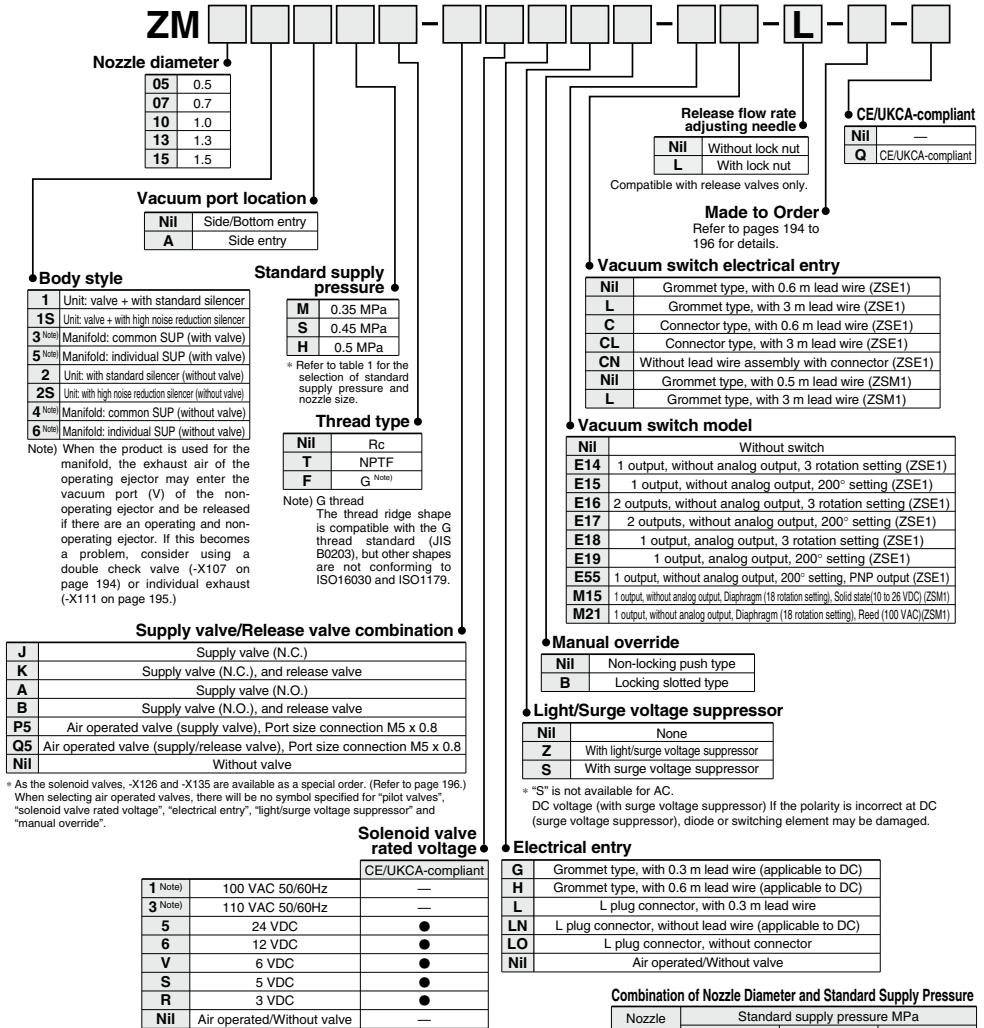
ZM - - L -

Nozzle diameter

| 05 | 0.5 |
|---|---|
| 07 | 0.7 |
| 10 | 1.0 |
| 13 | 1.3 |
| 15 | 1.5 |

Vacuum port location

| Nil | Side/Bottom entry |
|---|---|
| A | Side entry |

Body style

| 1 | Unit: valve + with standard silencer |
|---|---|
| 1S | Unit: valve + with high noise reduction silencer |
| 3 Note) | Manifold: common SUP (with valve) |
| 5 Note) | Manifold: individual SUP (with valve) |
| 2 | Unit: with standard silencer (without valve) |
| 2S | Unit: with high noise reduction silencer (without valve) |
| 4 Note) | Manifold: common SUP (without valve) |
| 6 Note) | Manifold: individual SUP (without valve) |

Note) When the product is used for the manifold, the exhaust air of the operating ejector may enter the vacuum port (V) of the non-operating ejector and be released if there are an operating and non-operating ejector. If this becomes a problem, consider using a double check valve (-X107 on page 194) or individual exhaust (-X111 on page 195.)

Standard supply pressure

| M | 0.35 MPa |
|---|---|
| S | 0.45 MPa |
| H | 0.5 MPa |

* Refer to table 1 for the selection of standard supply pressure and nozzle size.

Thread type

| Nil | Rc |
|---|---|
| T | NPTF |
| F | G Note) |

Note) G thread
The thread ridge shape is compatible with the G thread standard (JIS B0203), but other shapes are not conforming to ISO16030 and ISO1179.

Release flow rate adjusting needle

| Nil | Without lock nut |
|---|---|
| L | With lock nut |

Compatible with release valves only.

CE/UKCA-compliant

| Nil | — |
|---|---|
| Q | CE/UKCA-compliant |

Made to Order
Refer to pages 194 to 196 for details.

Vacuum switch electrical entry

| Nil | Grommet type, with 0.6 m lead wire (ZSE1) |
|---|---|
| L | Grommet type, with 3 m lead wire (ZSE1) |
| C | Connector type, with 0.6 m lead wire (ZSE1) |
| CL | Connector type, with 3 m lead wire (ZSE1) |
| CN | Without lead wire assembly with connector (ZSE1) |
| Nil | Grommet type, with 0.5 m lead wire (ZSM1) |
| L | Grommet type, with 3 m lead wire (ZSM1) |

Vacuum switch model

| Nil | Without switch |
|---|---|
| E14 | 1 output, without analog output, 3 rotation setting (ZSE1) |
| E15 | 1 output, without analog output, 200° setting (ZSE1) |
| E16 | 2 outputs, without analog output, 3 rotation setting (ZSE1) |
| E17 | 2 outputs, without analog output, 200° setting (ZSE1) |
| E18 | 1 output, analog output, 3 rotation setting (ZSE1) |
| E19 | 1 output, analog output, 200° setting (ZSE1) |
| E55 | 1 output, without analog output, 200° setting, PNP output (ZSE1) |
| M15 | 1 output, without analog output, Diaphragm (18 rotation setting), Solid state(10 to 26 VDC) (ZSM1) |
| M21 | 1 output, without analog output, Diaphragm (18 rotation setting), Reed (100 VAC)(ZSM1) |

Manual override

| Nil | Non-locking push type |
|---|---|
| B | Locking slotted type |

Light/Surge voltage suppressor

| Nil | None |
|---|---|
| Z | With light/surge voltage suppressor |
| S | With surge voltage suppressor |

* "S" is not available for AC.
DC voltage (with surge voltage suppressor) If the polarity is incorrect at DC (surge voltage suppressor), diode or switching element may be damaged.

Supply valve/Release valve combination

| J | Supply valve (N.C.) |
|---|---|
| K | Supply valve (N.C.), and release valve |
| A | Supply valve (N.O.) |
| B | Supply valve (N.O.), and release valve |
| P5 | Air operated valve (supply valve), Port size connection M5 x 0.8 |
| Q5 | Air operated valve (supply/release valve), Port size connection M5 x 0.8 |
| Nil | Without valve |

* As the solenoid valves, -X126 and -X135 are available as a special order. (Refer to page 196.)
When selecting air operated valves, there will be no symbol specified for "pilot valves", "solenoid valve rated voltage", "electrical entry", "light/surge voltage suppressor" and "manual override".

Solenoid valve rated voltage

| | | CE/UKCA-compliant |
|---|---|---|
| 1 Note) | 100 VAC 50/60Hz | — |
| 3 Note) | 110 VAC 50/60Hz | — |
| 5 | 24 VDC | ● |
| 6 | 12 VDC | ● |
| V | 6 VDC | ● |
| S | 5 VDC | ● |
| R | 3 VDC | ● |
| Nil | Air operated/Without valve | — |

Electrical entry

| G | Grommet type, with 0.3 m lead wire (applicable to DC) |
|---|---|
| H | Grommet type, with 0.6 m lead wire (applicable to DC) |
| L | L plug connector, with 0.3 m lead wire |
| LN | L plug connector, without lead wire (applicable to DC) |
| LO | L plug connector, without connector |
| Nil | Air operated/Without valve |

Combination of Nozzle Diameter and Standard Supply Pressure

| Nozzle | Standard supply pressure MPa |
|---|---|